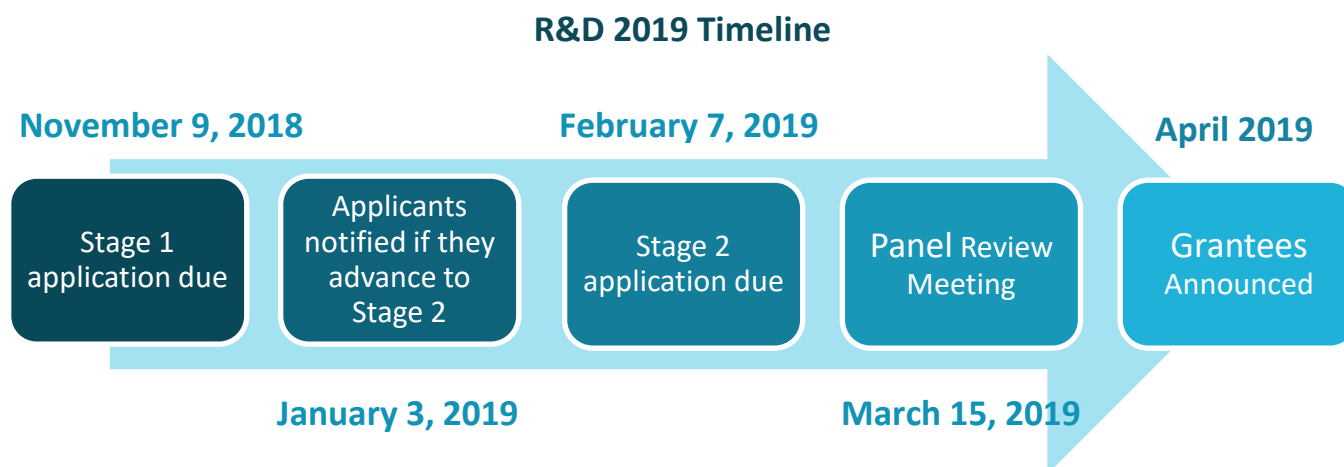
R&D 2019 Timeline

November 9, 2018

February 7, 2019

April 2019

Stage 1 application due

Applicants notified if they advance to Stage 2

Stage 2 application due

Panel Review Meeting

Grantees Announced

January 3, 2019

March 15, 2019